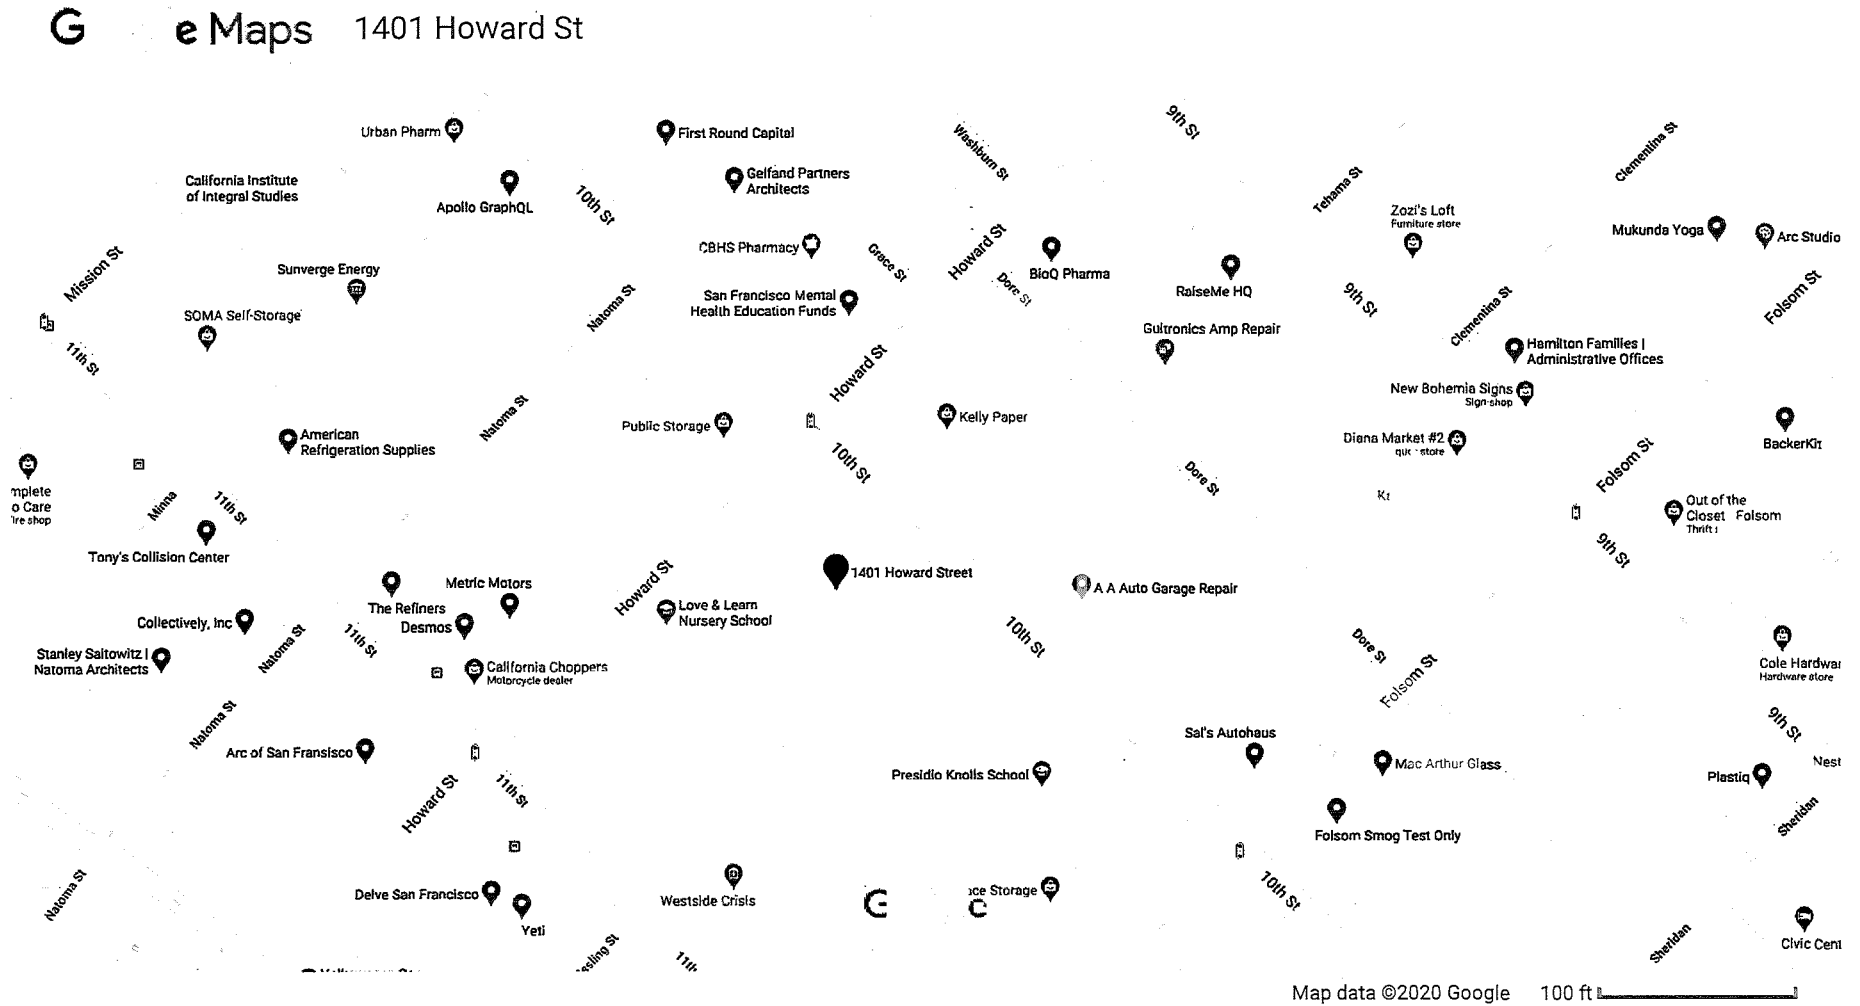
G e Maps 1401 Howard St

Urban Pharm
First Round Capital
Washburn St
9th St
Clementina St
California Institute of Integral Studies
Apollo GraphQL
10th St
Gelfand Partners Architects
Tehama St
Zozi's Loft
Furniture store
Mukunda Yoga
Arc Studio
Mission St
Sunverge Energy
CBHS Pharmacy
Grace St
Howard St
BioQ Pharma
RaiseMe HQ
Dore St
9th St
Folsom St
SOMA Self-Storage
Natoma St
San Francisco Mental Health Education Funds
Guitronics Amp Repair
Clementina St
Hamilton Families | Administrative Offices
11th St
Howard St
New Bohemia Signs
Sign shop
American Refrigeration Supplies
Natoma St
Public Storage
Kelly Paper
Diana Market #2
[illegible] store
BackerKit
10th St
Dore St
Folsom St
mplete
o Care
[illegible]re shop
Minna
11th St
Out of the Closet Folsom
Thrift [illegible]
9th St
Tony's Collision Center
1401 Howard Street
Metric Motors
Howard St
A A Auto Garage Repair
The Refiners
Love & Learn Nursery School
Collectively, Inc
Desmos
11th St
10th St
Dore St
Cole Hardwar
Hardware store
Stanley Saitowitz | Natoma Architects
Natoma St
California Choppers
Motorcycle dealer
Folsom St
Natoma St
9th St
Arc of San Fransisco
Sal's Autohaus
Mac Arthur Glass
Nest
Howard St
11th St
Presidio Knolls School
Plastiq
Folsom Smog Test Only
Sheridan
Natoma St
Delve San Francisco
Westside Crisis
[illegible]ce Storage
10th St
Yeti
Civic Cent
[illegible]sling St
11th
Sheridan
Map data ©2020 Google 100 ft